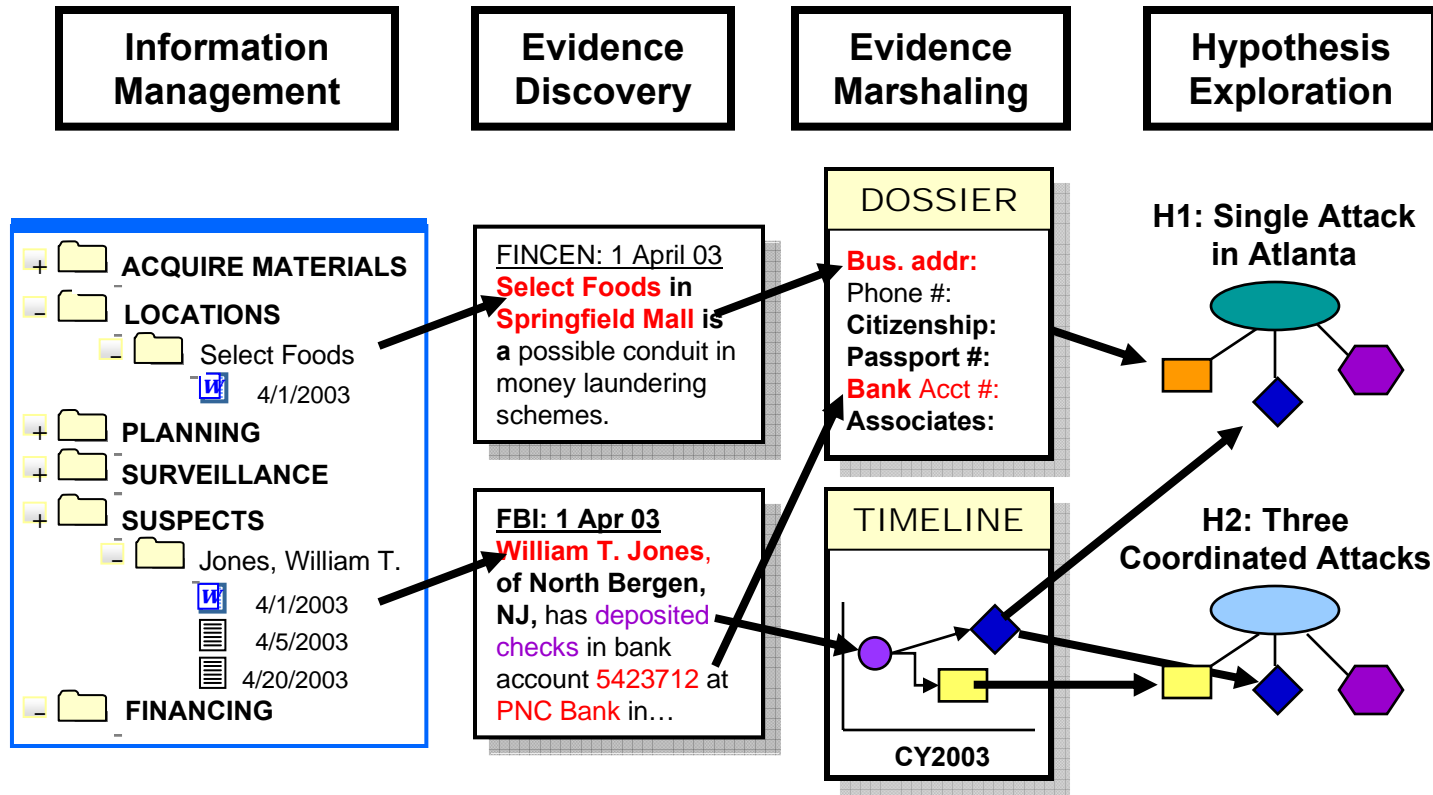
Information Management

Evidence Discovery

Evidence Marshaling

Hypothesis Exploration

+ ACQUIRE MATERIALS
– LOCATIONS
– Select Foods
4/1/2003
+ PLANNING
+ SURVEILLANCE
+ SUSPECTS
– Jones, William T.
4/1/2003
4/5/2003
4/20/2003
– FINANCING

FINCEN: 1 April 03
Select Foods in Springfield Mall is a possible conduit in money laundering schemes.

FBI: 1 Apr 03
William T. Jones, of North Bergen, NJ, has deposited checks in bank account 5423712 at PNC Bank in…

DOSSIER
Bus. addr:
Phone #:
Citizenship:
Passport #:
Bank Acct #:
Associates:

TIMELINE
CY2003

H1: Single Attack in Atlanta

H2: Three Coordinated Attacks